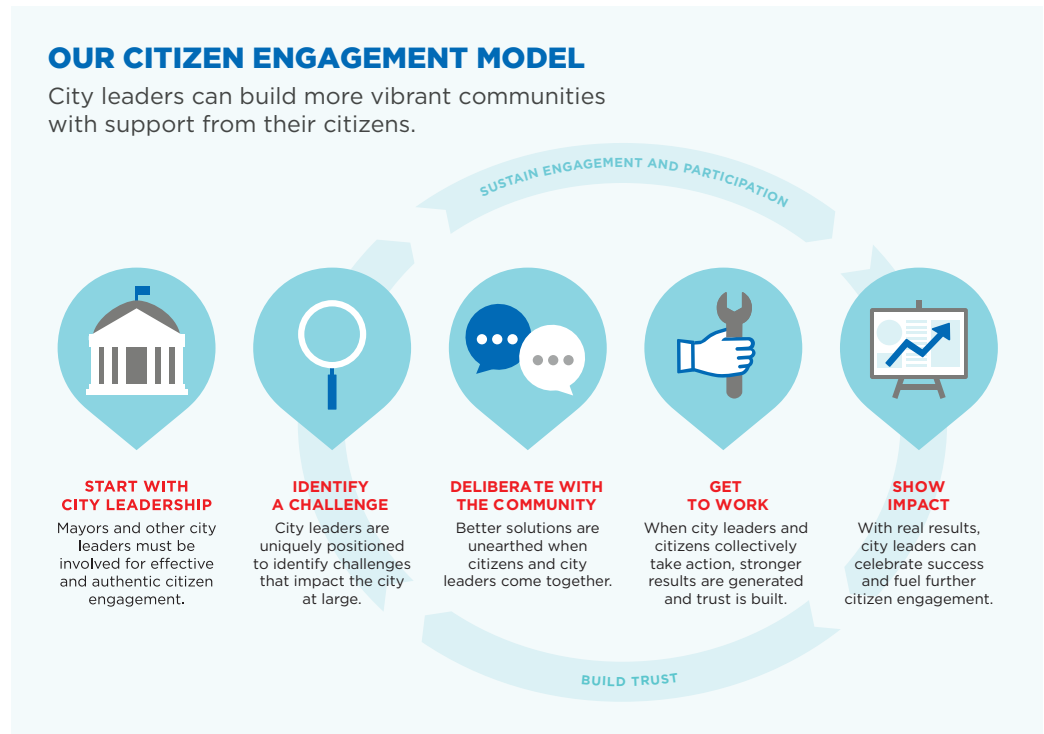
OUR CITIZEN ENGAGEMENT MODEL

City leaders can build more vibrant communities with support from their citizens.

SUSTAIN ENGAGEMENT AND PARTICIPATION

START WITH CITY LEADERSHIP

Mayors and other city leaders must be involved for effective and authentic citizen engagement.

IDENTIFY A CHALLENGE

City leaders are uniquely positioned to identify challenges that impact the city at large.

DELIBERATE WITH THE COMMUNITY

Better solutions are unearthed when citizens and city leaders come together.

GET TO WORK

When city leaders and citizens collectively take action, stronger results are generated and trust is built.

SHOW IMPACT

With real results, city leaders can celebrate success and fuel further citizen engagement.

BUILD TRUST